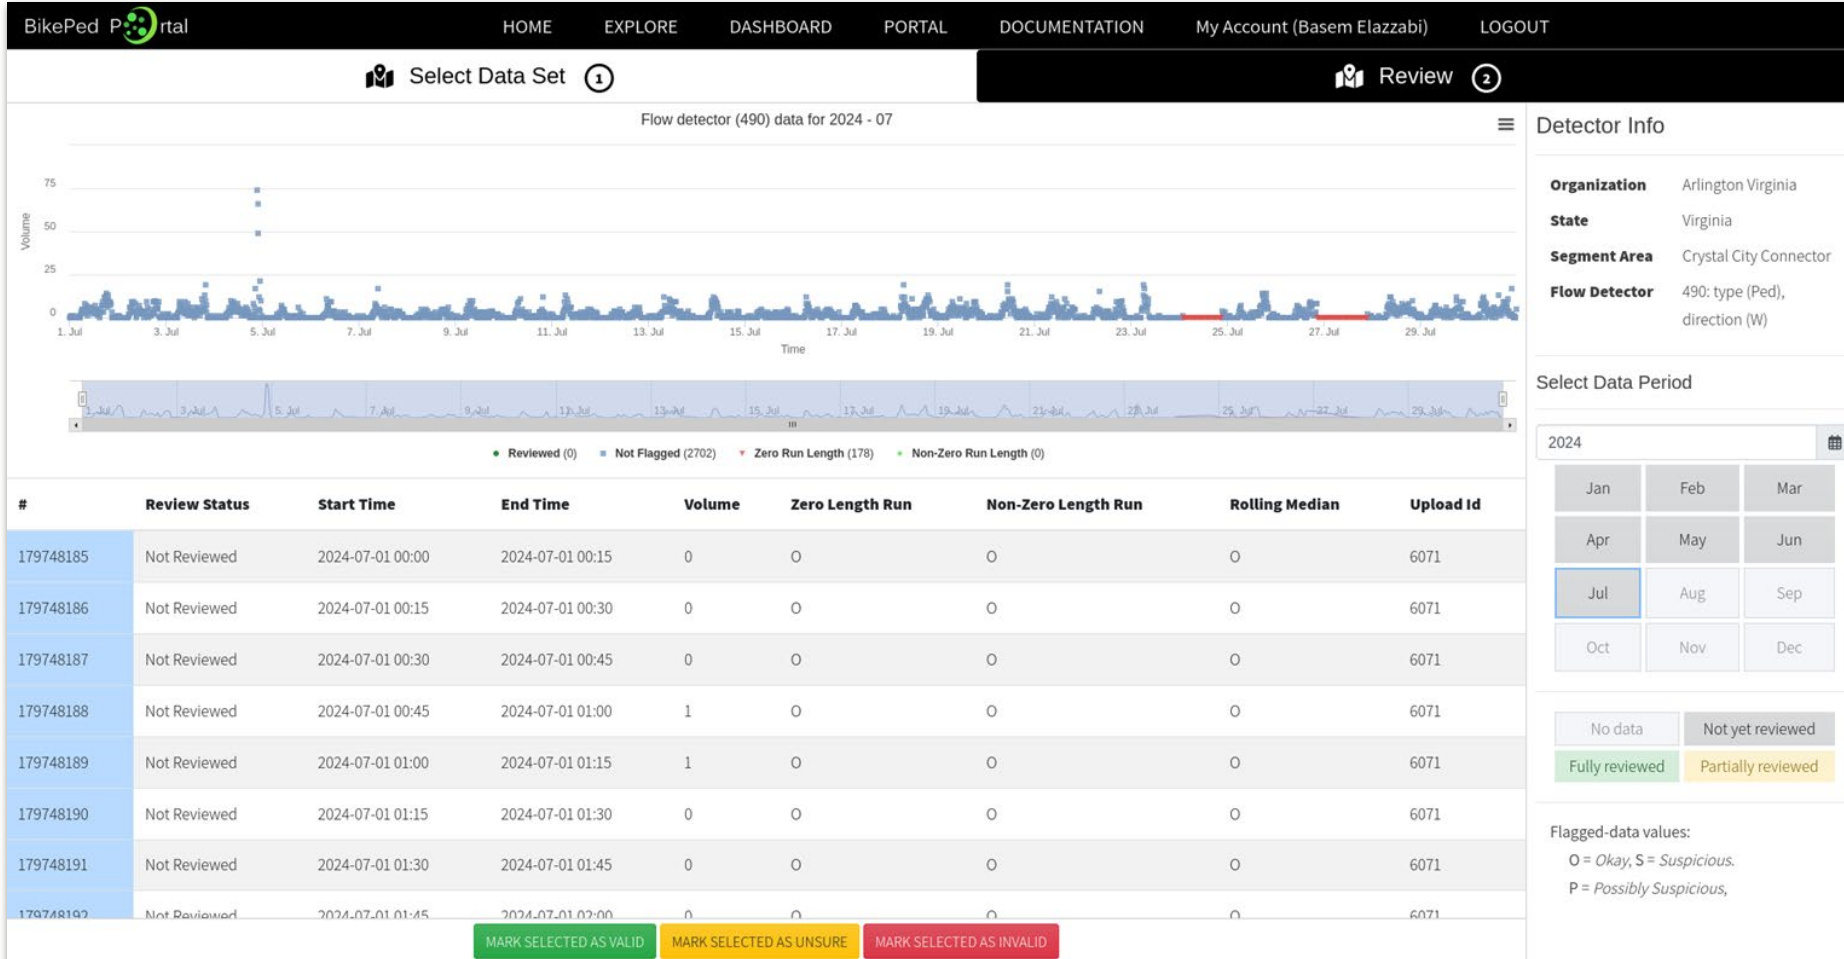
BikePed Portal HOME EXPLORE DASHBOARD PORTAL DOCUMENTATION My Account (Basem Elazzabi) LOGOUT

Select Data Set 1

Review 2

Flow detector (490) data for 2024 - 07

Volume

75
50
25
0

1. Jul 3. Jul 5. Jul 7. Jul 9. Jul 11. Jul 13. Jul 15. Jul 17. Jul 19. Jul 21. Jul 23. Jul 25. Jul 27. Jul 29. Jul

Time

1. Jul 3. Jul 5. Jul 7. Jul 9. Jul 11. Jul 13. Jul 15. Jul 17. Jul 19. Jul 21. Jul 23. Jul 25. Jul 27. Jul 29. Jul

Reviewed (0) Not Flagged (2702) Zero Run Length (178) Non-Zero Run Length (0)

| # | Review Status | Start Time | End Time | Volume | Zero Length Run | Non-Zero Length Run | Rolling Median | Upload Id |
|---|---|---|---|---|---|---|---|---|
| 179748185 | Not Reviewed | 2024-07-01 00:00 | 2024-07-01 00:15 | 0 | O | O | O | 6071 |
| 179748186 | Not Reviewed | 2024-07-01 00:15 | 2024-07-01 00:30 | 0 | O | O | O | 6071 |
| 179748187 | Not Reviewed | 2024-07-01 00:30 | 2024-07-01 00:45 | 0 | O | O | O | 6071 |
| 179748188 | Not Reviewed | 2024-07-01 00:45 | 2024-07-01 01:00 | 1 | O | O | O | 6071 |
| 179748189 | Not Reviewed | 2024-07-01 01:00 | 2024-07-01 01:15 | 1 | O | O | O | 6071 |
| 179748190 | Not Reviewed | 2024-07-01 01:15 | 2024-07-01 01:30 | 0 | O | O | O | 6071 |
| 179748191 | Not Reviewed | 2024-07-01 01:30 | 2024-07-01 01:45 | 0 | O | O | O | 6071 |
| 179748192 | Not Reviewed | 2024-07-01 01:45 | 2024-07-01 02:00 | 0 | O | O | O | 6071 |

MARK SELECTED AS VALID MARK SELECTED AS UNSURE MARK SELECTED AS INVALID

Detector Info

Organization Arlington Virginia
State Virginia
Segment Area Crystal City Connector
Flow Detector 490: type (Ped), direction (W)

Select Data Period

2024

Jan Feb Mar
Apr May Jun
Jul Aug Sep
Oct Nov Dec

No data Not yet reviewed
Fully reviewed Partially reviewed

Flagged-data values:
O = Okay, S = Suspicious,
P = Possibly Suspicious,